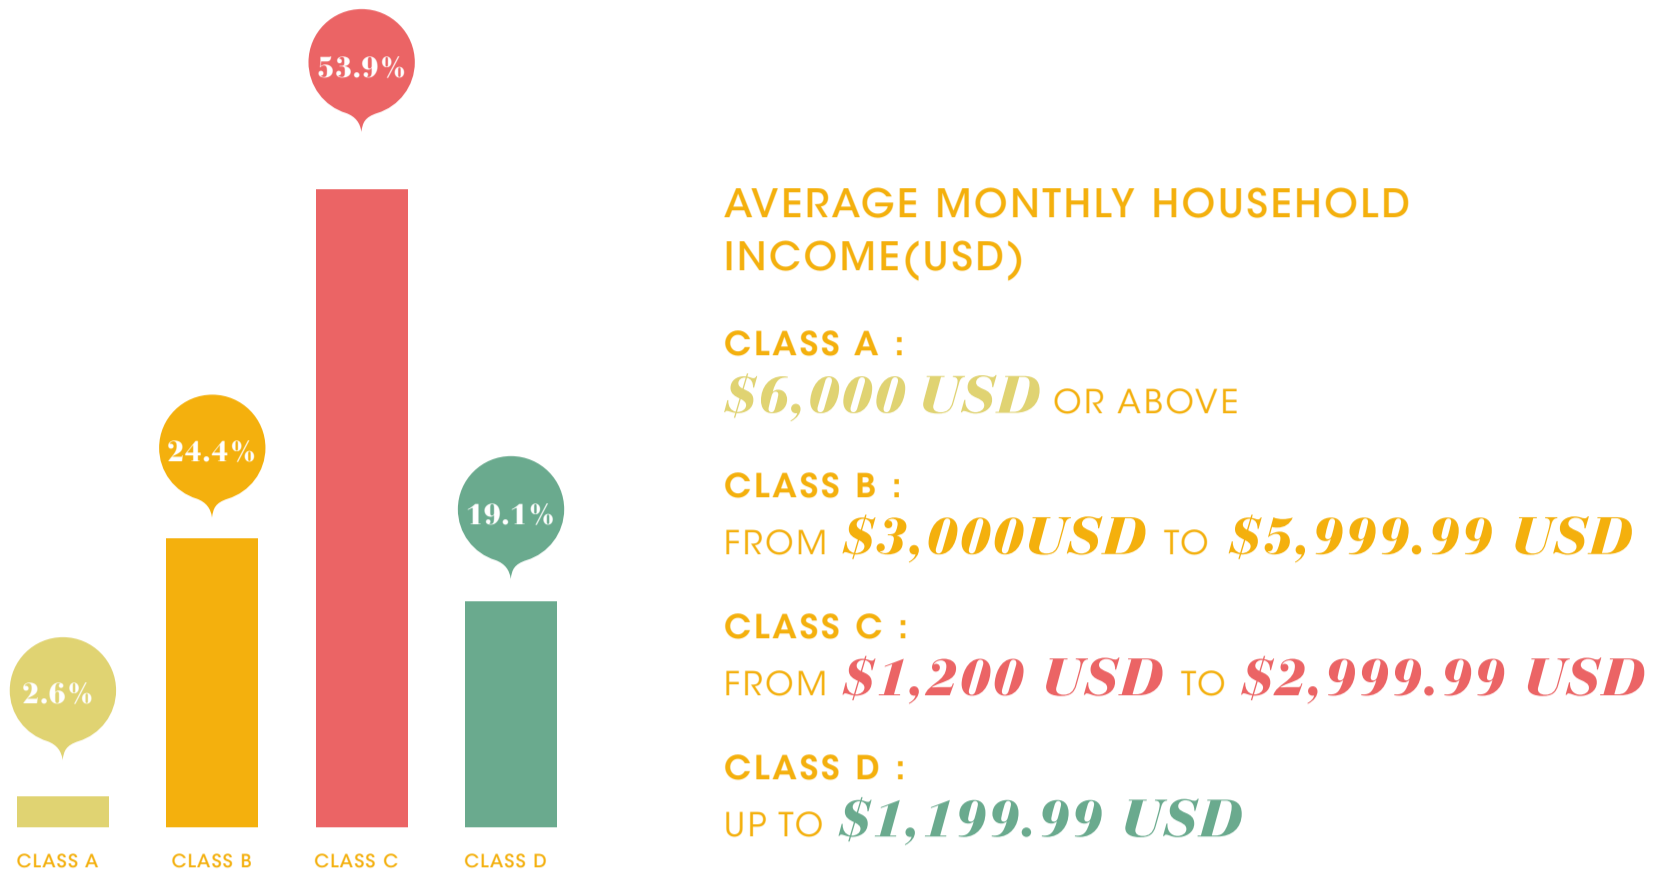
53.9%

24.4%

19.1%

2.6%

CLASS A CLASS B CLASS C CLASS D

AVERAGE MONTHLY HOUSEHOLD INCOME(USD)

CLASS A :
$6,000 USD OR ABOVE

CLASS B :
FROM $3,000USD TO $5,999.99 USD

CLASS C :
FROM $1,200 USD TO $2,999.99 USD

CLASS D :
UP TO $1,199.99 USD